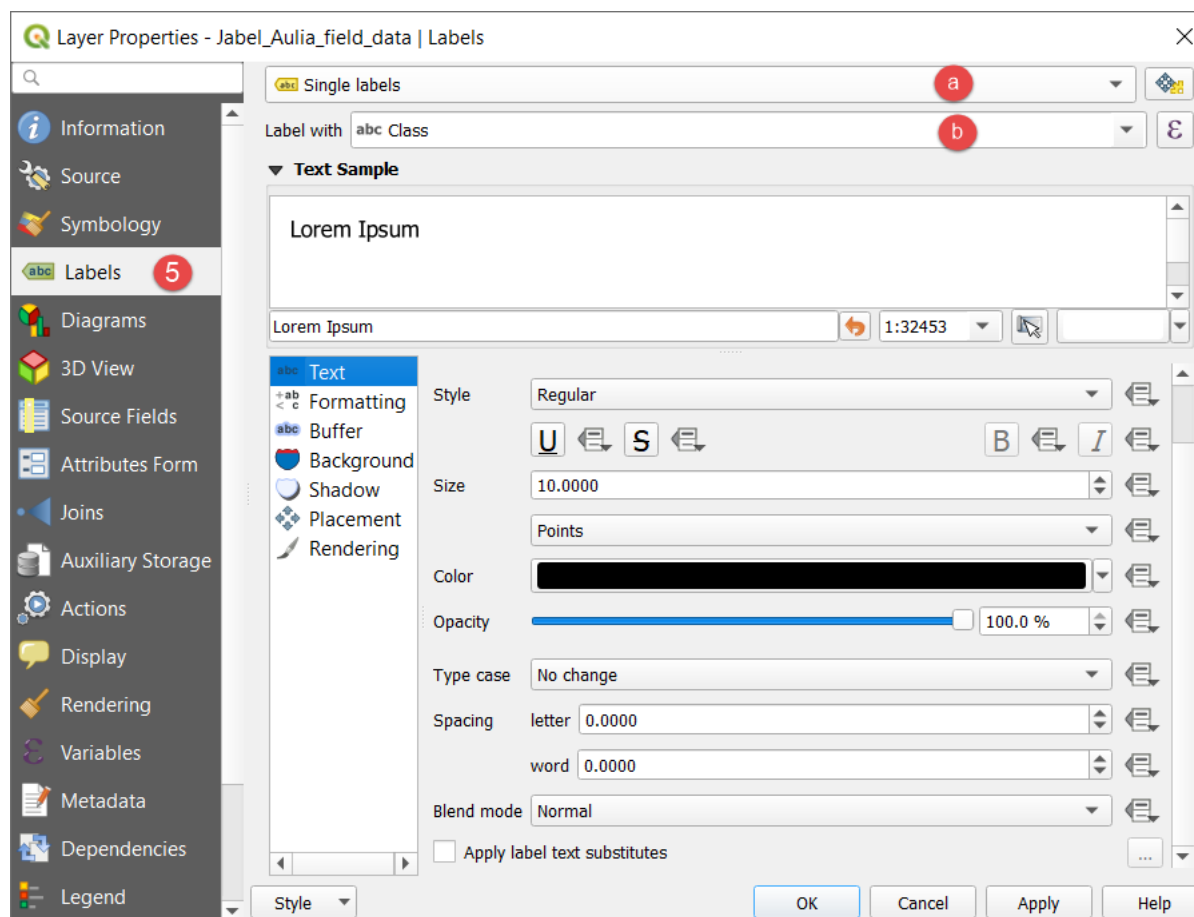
Layer Properties - Jabel_Aulia_field_data | Labels

Information
Source
Symbology
Labels
5
Diagrams
3D View
Source Fields
Attributes Form
Joins
Auxiliary Storage
Actions
Display
Rendering
Variables
Metadata
Dependencies
Legend

Single labels
a
Label with abc Class
b
Text Sample
Lorem Ipsum
Lorem Ipsum
1:32453

Text
Formatting
Buffer
Background
Shadow
Placement
Rendering

Style Regular
U S B I
Size 10.0000
Points
Color
Opacity 100.0 %
Type case No change
Spacing letter 0.0000
word 0.0000
Blend mode Normal
Apply label text substitutes
...

Style
OK
Cancel
Apply
Help